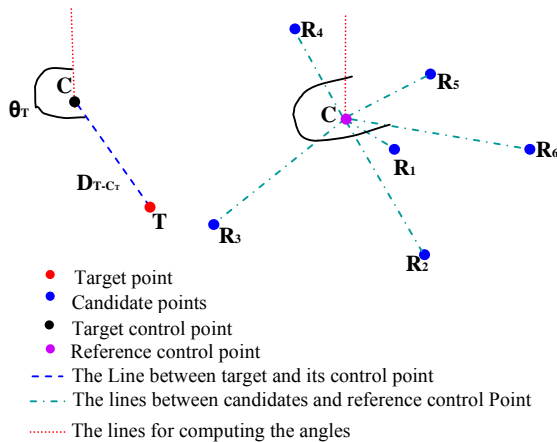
$\theta_T$

C

$D_{T\text{-}C_T}$

T

$R_4$

$R_5$

C

$R_1$

$R_6$

$R_3$

$R_2$

Target point
Candidate points
Target control point
Reference control point
The Line between target and its control point
The lines between candidates and reference control Point
The lines for computing the angles